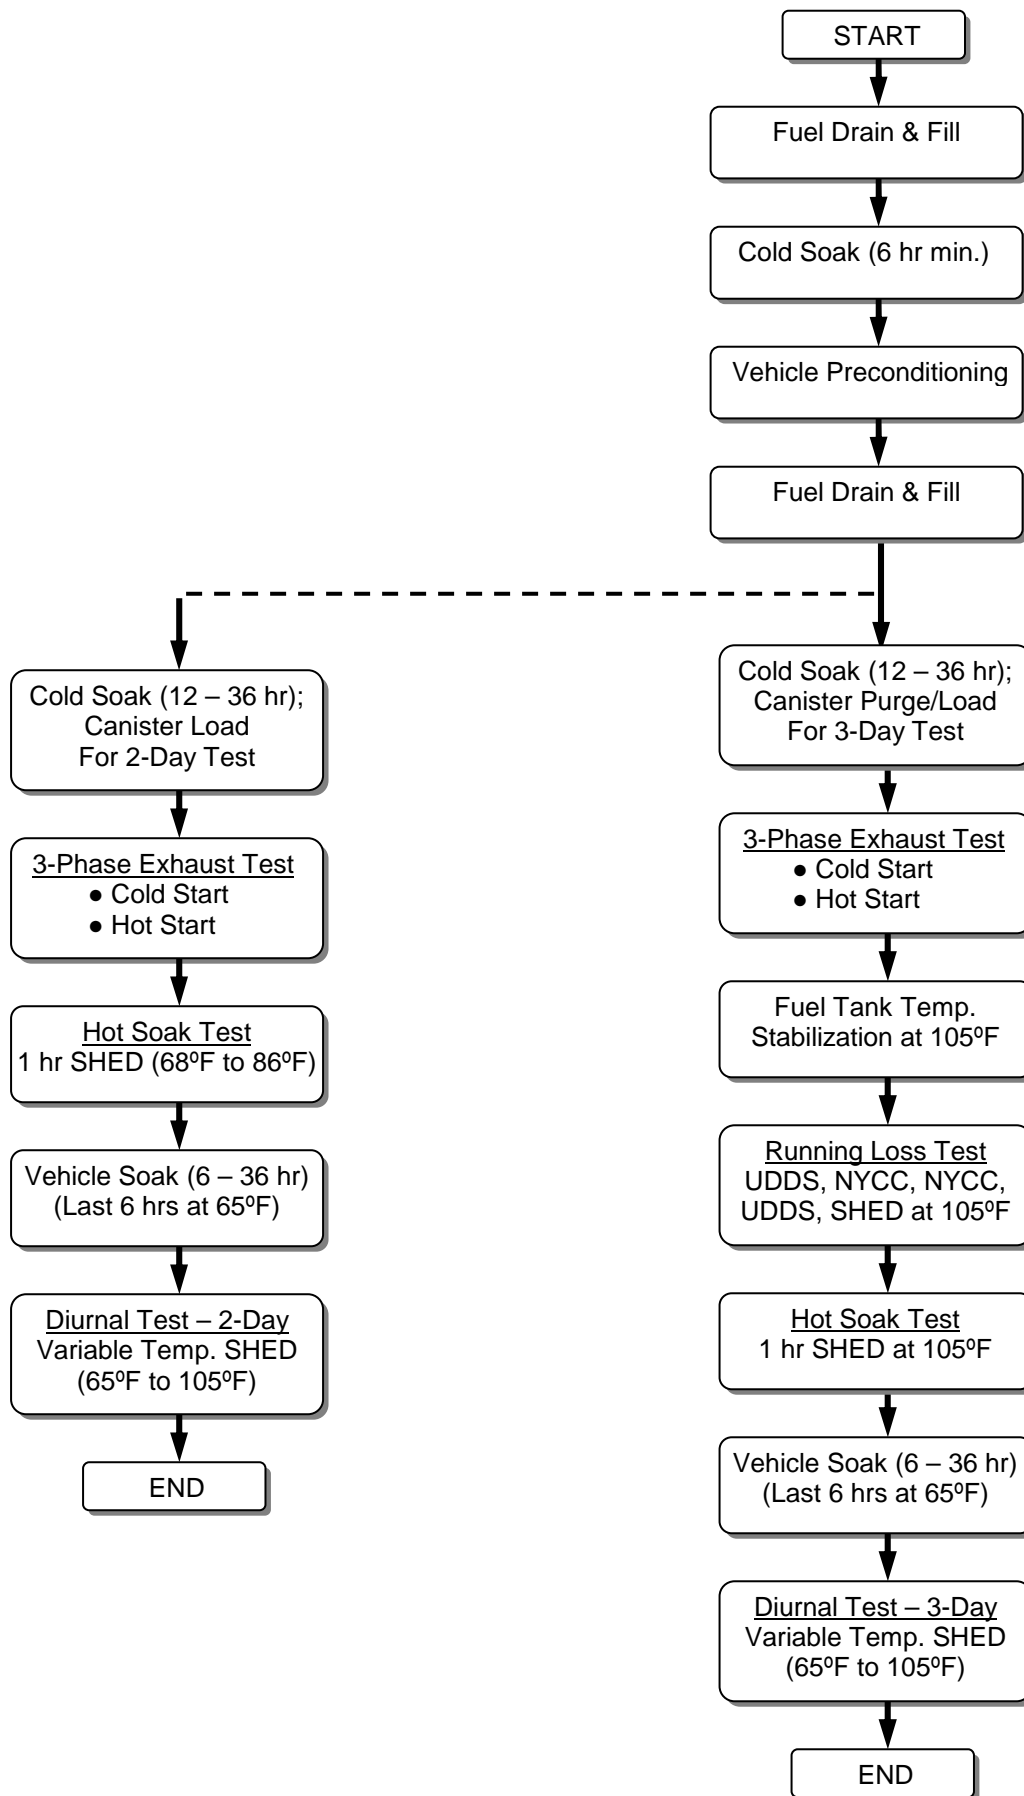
START

Fuel Drain & Fill

Cold Soak (6 hr min.)

Vehicle Preconditioning

Fuel Drain & Fill

Cold Soak (12 – 36 hr); Canister Load For 2-Day Test

3-Phase Exhaust Test
● Cold Start
● Hot Start

Hot Soak Test
1 hr SHED (68ºF to 86ºF)

Vehicle Soak (6 – 36 hr) (Last 6 hrs at 65ºF)

Diurnal Test – 2-Day
Variable Temp. SHED (65ºF to 105ºF)

END

Cold Soak (12 – 36 hr); Canister Purge/Load For 3-Day Test

3-Phase Exhaust Test
● Cold Start
● Hot Start

Fuel Tank Temp. Stabilization at 105ºF

Running Loss Test
UDDS, NYCC, NYCC, UDDS, SHED at 105ºF

Hot Soak Test
1 hr SHED at 105ºF

Vehicle Soak (6 – 36 hr) (Last 6 hrs at 65ºF)

Diurnal Test – 3-Day
Variable Temp. SHED (65ºF to 105ºF)

END